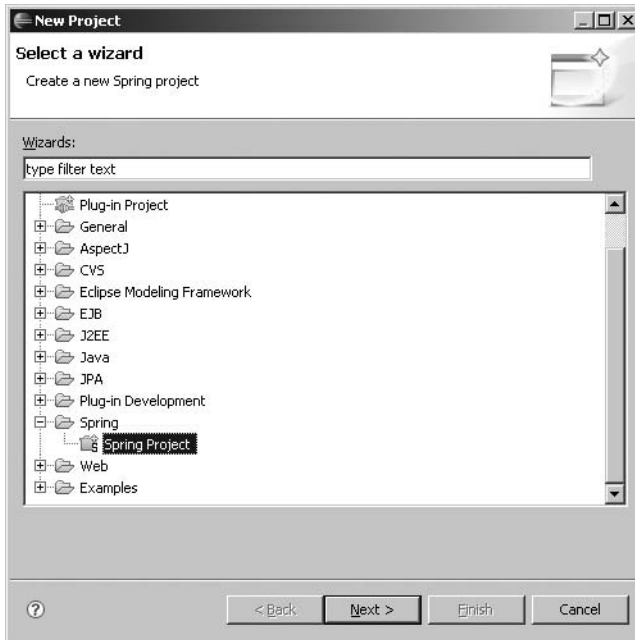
New Project

Select a wizard

Create a new Spring project

Wizards:

type filter text

Plug-in Project
General
AspectJ
CVS
Eclipse Modeling Framework
EJB
J2EE
Java
JPA
Plug-in Development
Spring
Spring Project
Web
Examples

?

< Back

Next >

Finish

Cancel